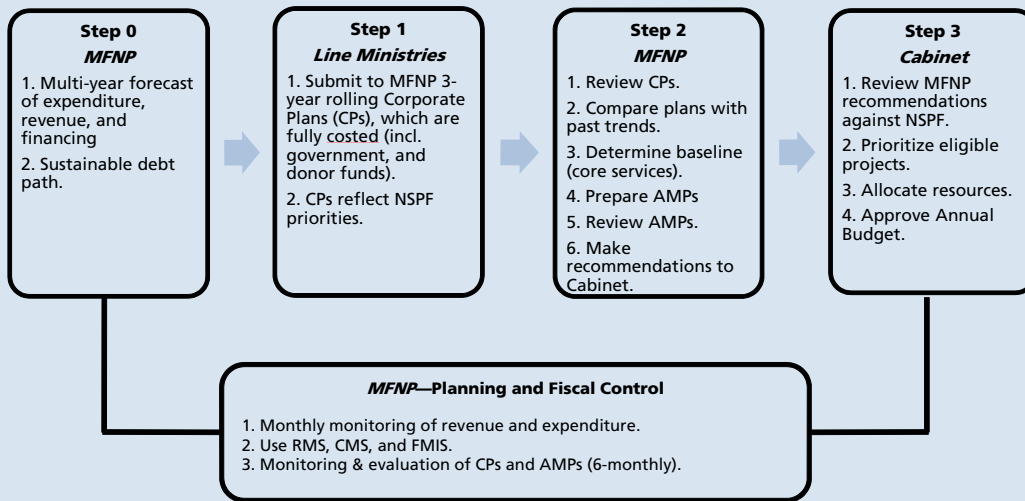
Step 0
*MFNP*
1. Multi-year forecast of expenditure, revenue, and financing
2. Sustainable debt path.

Step 1
*Line Ministries*
1. Submit to MFNP 3-year rolling Corporate Plans (CPs), which are fully costed (incl. government, and donor funds).
2. CPs reflect NSPF priorities.

Step 2
*MFNP*
1. Review CPs.
2. Compare plans with past trends.
3. Determine baseline (core services).
4. Prepare AMPs
5. Review AMPs.
6. Make recommendations to Cabinet.

Step 3
*Cabinet*
1. Review MFNP recommendations against NSPF.
2. Prioritize eligible projects.
3. Allocate resources.
4. Approve Annual Budget.

*MFNP*—Planning and Fiscal Control
1. Monthly monitoring of revenue and expenditure.
2. Use RMS, CMS, and FMIS.
3. Monitoring & evaluation of CPs and AMPs (6-monthly).